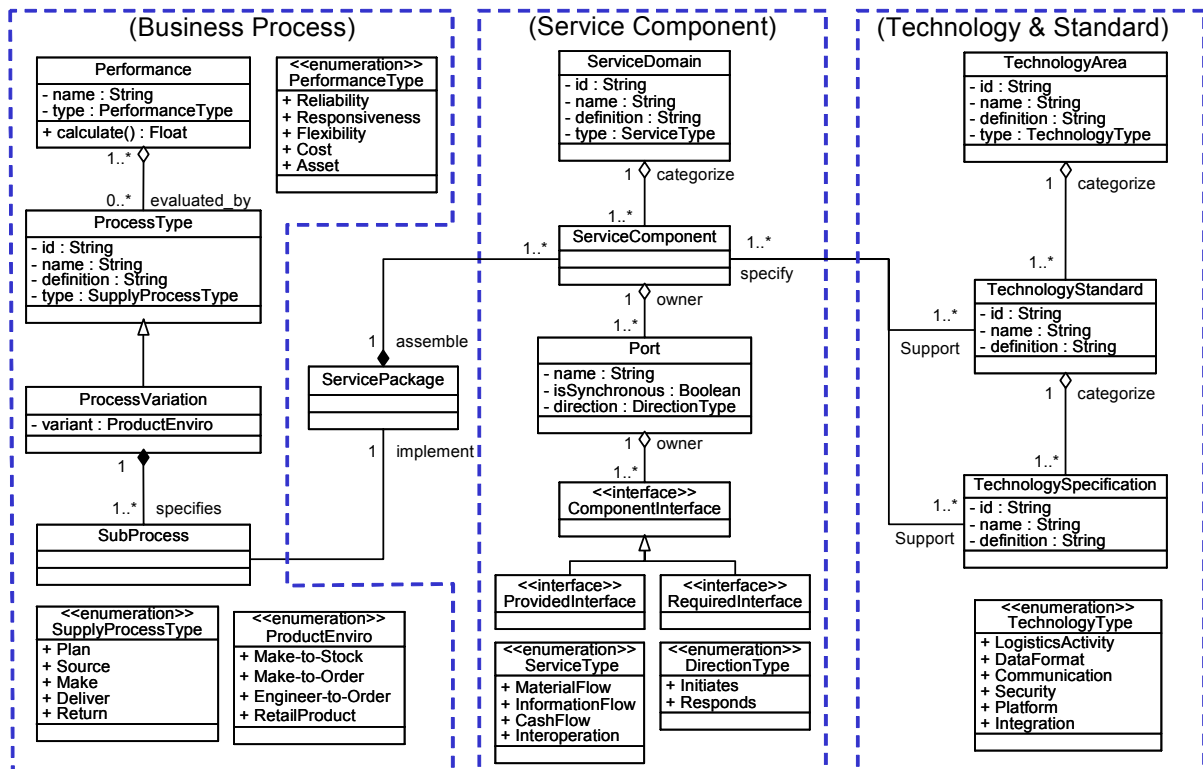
(Business Process)

Performance
- name : String
- type : PerformanceType
+ calculate() : Float

<<enumeration>>
PerformanceType
+ Reliability
+ Responsiveness
+ Flexibility
+ Cost
+ Asset

1..*
0..* evaluated_by

ProcessType
- id : String
- name : String
- definition : String
- type : SupplyProcessType

ProcessVariation
- variant : ProductEnviro

1
1..* specifies

SubProcess

1 assemble

ServicePackage

1 implement

<<enumeration>>
SupplyProcessType
+ Plan
+ Source
+ Make
+ Deliver
+ Return

<<enumeration>>
ProductEnviro
+ Make-to-Stock
+ Make-to-Order
+ Engineer-to-Order
+ RetailProduct

(Service Component)

ServiceDomain
- id : String
- name : String
- definition : String
- type : ServiceType

1 categorize
1..*

1..*
ServiceComponent
1..*
specify

1 owner
1..*

Port
- name : String
- isSynchronous : Boolean
- direction : DirectionType

1 owner
1..*

<<interface>>
ComponentInterface

<<interface>>
ProvidedInterface

<<interface>>
RequiredInterface

<<enumeration>>
ServiceType
+ MaterialFlow
+ InformationFlow
+ CashFlow
+ Interoperation

<<enumeration>>
DirectionType
+ Initiates
+ Responds

(Technology & Standard)

TechnologyArea
- id : String
- name : String
- definition : String
- type : TechnologyType

1 categorize
1..*

1..*
Support

TechnologyStandard
- id : String
- name : String
- definition : String

1 categorize
1..*

1..*
Support

TechnologySpecification
- id : String
- name : String
- definition : String

<<enumeration>>
TechnologyType
+ LogisticsActivity
+ DataFormat
+ Communication
+ Security
+ Platform
+ Integration